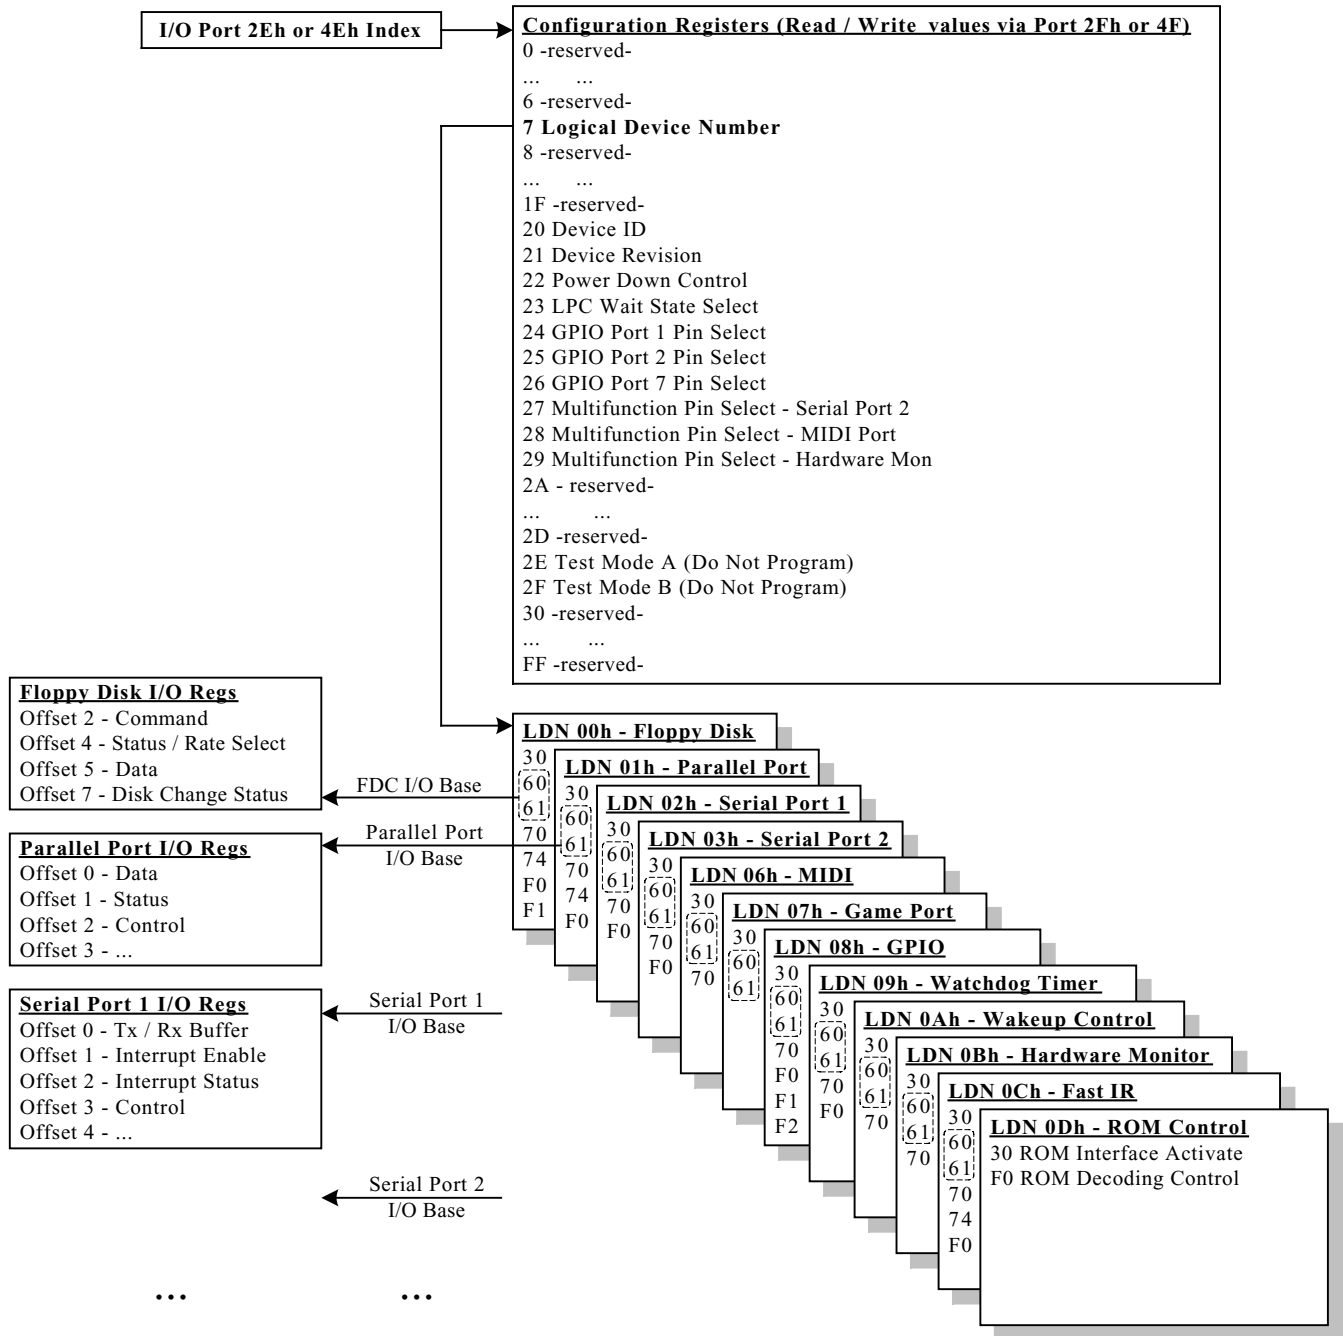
I/O Port 2Eh or 4Eh Index

Configuration Registers (Read / Write values via Port 2Fh or 4F)
0 -reserved-
... ...
6 -reserved-
7 Logical Device Number
8 -reserved-
... ...
1F -reserved-
20 Device ID
21 Device Revision
22 Power Down Control
23 LPC Wait State Select
24 GPIO Port 1 Pin Select
25 GPIO Port 2 Pin Select
26 GPIO Port 7 Pin Select
27 Multifunction Pin Select - Serial Port 2
28 Multifunction Pin Select - MIDI Port
29 Multifunction Pin Select - Hardware Mon
2A - reserved-
... ...
2D -reserved-
2E Test Mode A (Do Not Program)
2F Test Mode B (Do Not Program)
30 -reserved-
... ...
FF -reserved-

Floppy Disk I/O Regs
Offset 2 - Command
Offset 4 - Status / Rate Select
Offset 5 - Data
Offset 7 - Disk Change Status

FDC I/O Base

Parallel Port I/O Base

Parallel Port I/O Regs
Offset 0 - Data
Offset 1 - Status
Offset 2 - Control
Offset 3 - ...

Serial Port 1 I/O Regs
Offset 0 - Tx / Rx Buffer
Offset 1 - Interrupt Enable
Offset 2 - Interrupt Status
Offset 3 - Control
Offset 4 - ...

Serial Port 1 I/O Base

Serial Port 2 I/O Base

... ...

LDN 00h - Floppy Disk
30
60
61
70
74
F0
F1

LDN 01h - Parallel Port
30
60
61
70
74
F0

LDN 02h - Serial Port 1
30
60
61
70
F0

LDN 03h - Serial Port 2
30
60
61
70
F0

LDN 06h - MIDI
30
60
61
70

LDN 07h - Game Port
30
60
61

LDN 08h - GPIO
30
60
61
70
F0
F1
F2

LDN 09h - Watchdog Timer
30
60
61
70
F0

LDN 0Ah - Wakeup Control
30
60
61
70

LDN 0Bh - Hardware Monitor
30
60
61
70

LDN 0Ch - Fast IR
30
60
61
70
74
F0

LDN 0Dh - ROM Control
30 ROM Interface Activate
F0 ROM Decoding Control